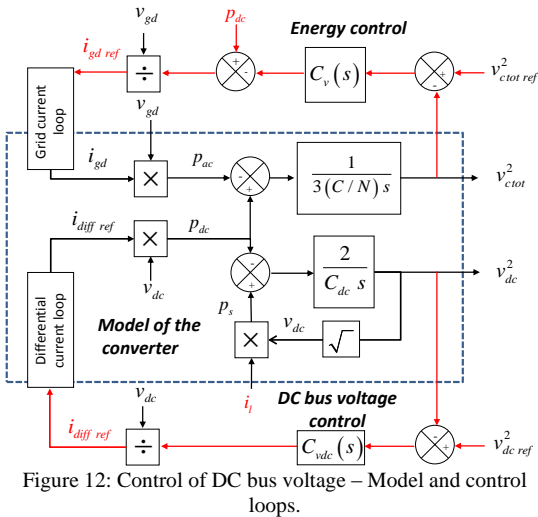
$v_{gd}$

$p_{dc}$

Energy control

$i_{gd\ ref}$

$\div$

$C_v(s)$

$v^2_{ctot\ ref}$

Grid current loop

$v_{gd}$

$i_{gd}$

$\times$

$p_{ac}$

$\frac{1}{3(C/N)s}$

$v^2_{ctot}$

$i_{diff\ ref}$

$\times$

$p_{dc}$

$v_{dc}$

$\frac{2}{C_{dc}\ s}$

$v^2_{dc}$

Differential current loop

Model of the converter

$p_s$

$v_{dc}$

$\times$

$\sqrt{\ }$

$i_l$

$v_{dc}$

DC bus voltage control

$i_{diff\ ref}$

$\div$

$C_{vdc}(s)$

$v^2_{dc\ ref}$

Figure 12: Control of DC bus voltage – Model and control loops.